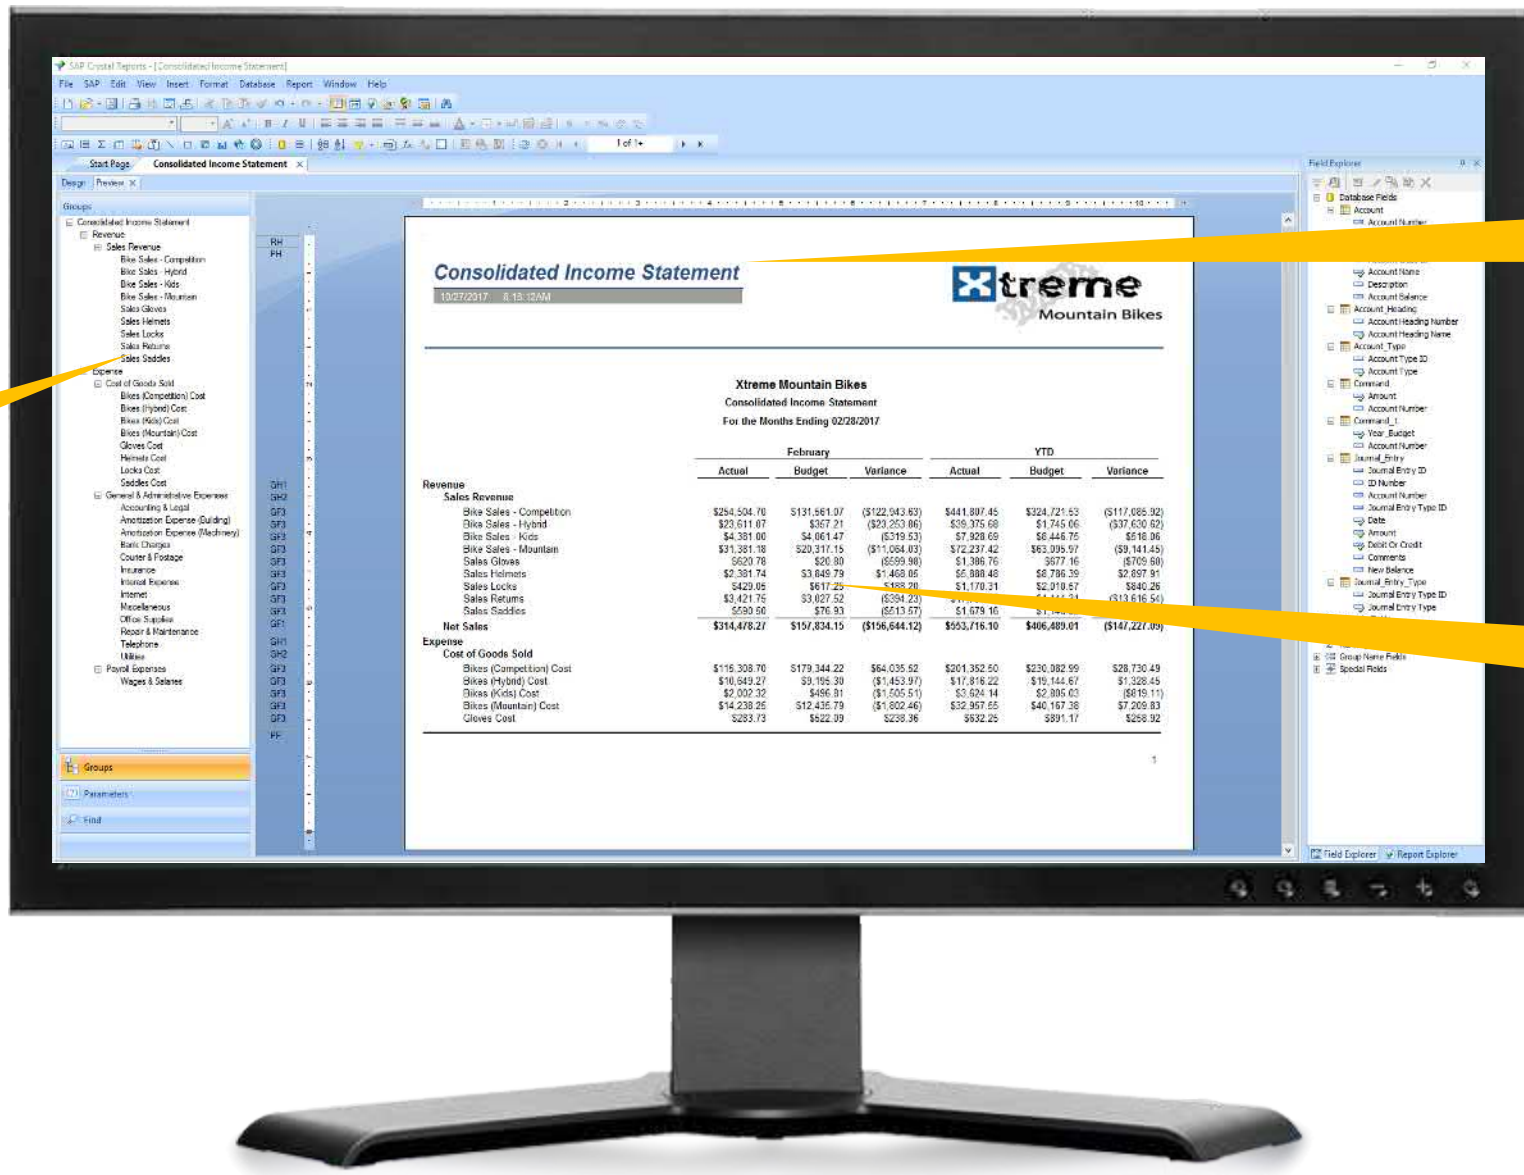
SAP Crystal Reports - [Consolidated Income Statement]

File SAP Edit View Insert Format Database Report Window Help

1 of 1+

Start Page Consolidated Income Statement ×

Design Preview ×

Groups

Consolidated Income Statement
Revenue
Sales Revenue
Bike Sales - Competition
Bike Sales - Hybrid
Bike Sales - Kids
Bike Sales - Mountain
Sales Gloves
Sales Helmets
Sales Locks
Sales Returns
Sales Saddles
Expense
Cost of Goods Sold
Bikes (Competition) Cost
Bikes (Hybrid) Cost
Bikes (Kids) Cost
Bikes (Mountain) Cost
Gloves Cost
Helmets Cost
Locks Cost
Saddles Cost
General & Administrative Expenses
Accounting & Legal
Amortization Expense (Building)
Amortization Expense (Machinery)
Bank Charges
Courier & Postage
Insurance
Interest Expense
Internet
Miscellaneous
Office Supplies
Repair & Maintenance
Telephone
Utilities
Payroll Expenses
Wages & Salaries

Groups
Parameters
Find

RH
PH
GH1
GH2
GF3
GF1
PF

Consolidated Income Statement
10/27/2017 8:13:12AM

Xtreme Mountain Bikes

Xtreme Mountain Bikes
Consolidated Income Statement
For the Months Ending 02/28/2017

| | February | | | YTD | | |
|---|---|---|---|---|---|---|
| | Actual | Budget | Variance | Actual | Budget | Variance |
| Revenue | | | | | | |
| Sales Revenue | | | | | | |
| Bike Sales - Competition | $254,504.70 | $131,561.07 | ($122,943.63) | $441,807.45 | $324,721.53 | ($117,085.92) |
| Bike Sales - Hybrid | $23,611.07 | $367.21 | ($23,253.86) | $39,375.68 | $1,745.06 | ($37,630.62) |
| Bike Sales - Kids | $4,381.00 | $4,061.47 | ($319.53) | $7,928.69 | $8,446.75 | $518.06 |
| Bike Sales - Mountain | $31,381.18 | $20,317.15 | ($11,064.03) | $72,237.42 | $63,095.97 | ($9,141.45) |
| Sales Gloves | $620.78 | $20.80 | ($599.98) | $1,386.76 | $677.16 | ($709.60) |
| Sales Helmets | $2,381.74 | $3,849.79 | $1,468.05 | $5,888.48 | $8,786.39 | $2,897.91 |
| Sales Locks | $429.05 | $617.25 | $188.20 | $1,170.31 | $2,010.57 | $840.26 |
| Sales Returns | $3,421.75 | $3,027.52 | ($394.23) | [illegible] | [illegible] | ($13,616.54) |
| Sales Saddles | $590.50 | $76.93 | ($513.57) | $1,679.16 | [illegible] | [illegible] |
| Net Sales | $314,478.27 | $157,834.15 | ($156,644.12) | $553,716.10 | $406,489.01 | ($147,227.09) |
| Expense | | | | | | |
| Cost of Goods Sold | | | | | | |
| Bikes (Competition) Cost | $115,308.70 | $179,344.22 | $64,035.52 | $201,352.50 | $230,082.99 | $28,730.49 |
| Bikes (Hybrid) Cost | $10,649.27 | $9,195.30 | ($1,453.97) | $17,816.22 | $19,144.67 | $1,328.45 |
| Bikes (Kids) Cost | $2,002.32 | $496.81 | ($1,505.51) | $3,624.14 | $2,805.03 | ($819.11) |
| Bikes (Mountain) Cost | $14,238.25 | $12,435.79 | ($1,802.46) | $32,957.55 | $40,167.38 | $7,209.83 |
| Gloves Cost | $283.73 | $522.09 | $238.36 | $632.25 | $891.17 | $258.92 |

1

Field Explorer
Database Fields
Account
Account Number
Account Name
Description
Account Balance
Account_Heading
Account Heading Number
Account Heading Name
Account_Type
Account Type ID
Account Type
Command
Amount
Account Number
Command_1
Year_Budget
Account Number
Journal_Entry
Journal Entry ID
ID Number
Account Number
Journal Entry Type ID
Date
Amount
Debit Or Credit
Comments
New Balance
Journal_Entry_Type
Journal Entry Type ID
Journal Entry Type
Group Name Fields
Special Fields

Field Explorer Report Explorer